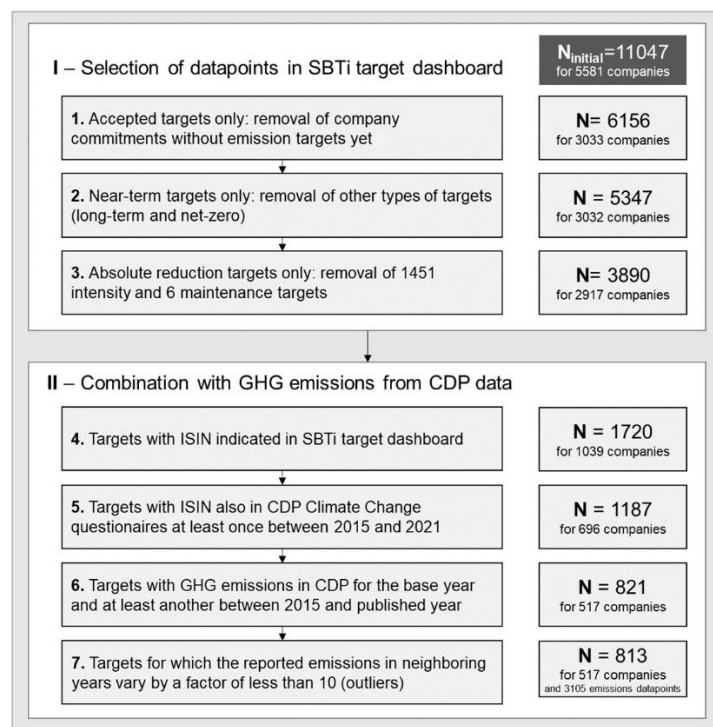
I – Selection of datapoints in SBTi target dashboard

$N_{initial}$=11047
for 5581 companies

1. Accepted targets only: removal of company commitments without emission targets yet

N= 6156
for 3033 companies

2. Near-term targets only: removal of other types of targets (long-term and net-zero)

N = 5347
for 3032 companies

3. Absolute reduction targets only: removal of 1451 intensity and 6 maintenance targets

N= 3890
for 2917 companies

II – Combination with GHG emissions from CDP data

4. Targets with ISIN indicated in SBTi target dashboard

N = 1720
for 1039 companies

5. Targets with ISIN also in CDP Climate Change questionaires at least once between 2015 and 2021

N = 1187
for 696 companies

6. Targets with GHG emissions in CDP for the base year and at least another between 2015 and published year

N = 821
for 517 companies

7. Targets for which the reported emissions in neighboring years vary by a factor of less than 10 (outliers)

N = 813
for 517 companies
and 3105 emissions datapoints